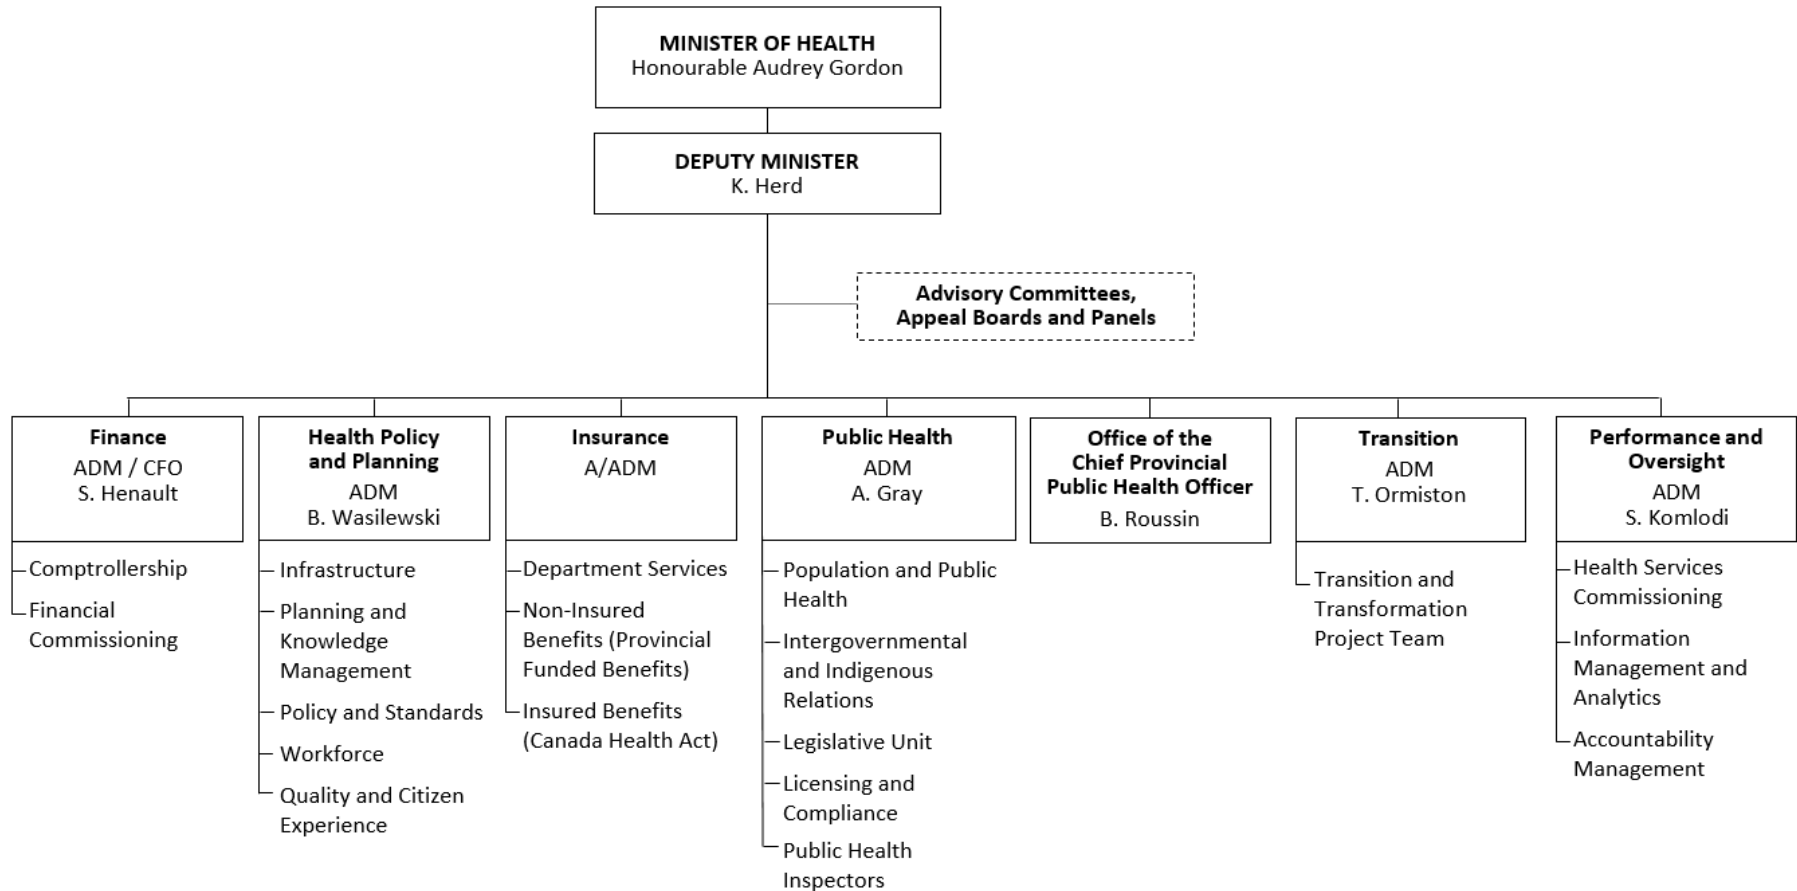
MINISTER OF HEALTH
Honourable Audrey Gordon

DEPUTY MINISTER
K. Herd

Advisory Committees, Appeal Boards and Panels

Finance
ADM / CFO
S. Henault

Comptrollership
Financial Commissioning

Health Policy and Planning
ADM
B. Wasilewski

Infrastructure
Planning and Knowledge Management
Policy and Standards
Workforce
Quality and Citizen Experience

Insurance
A/ADM

Department Services
Non-Insured Benefits (Provincial Funded Benefits)
Insured Benefits (Canada Health Act)

Public Health
ADM
A. Gray

Population and Public Health
Intergovernmental and Indigenous Relations
Legislative Unit
Licensing and Compliance
Public Health Inspectors

Office of the Chief Provincial Public Health Officer
B. Roussin

Transition
ADM
T. Ormiston

Transition and Transformation Project Team

Performance and Oversight
ADM
S. Komlodi

Health Services Commissioning
Information Management and Analytics
Accountability Management